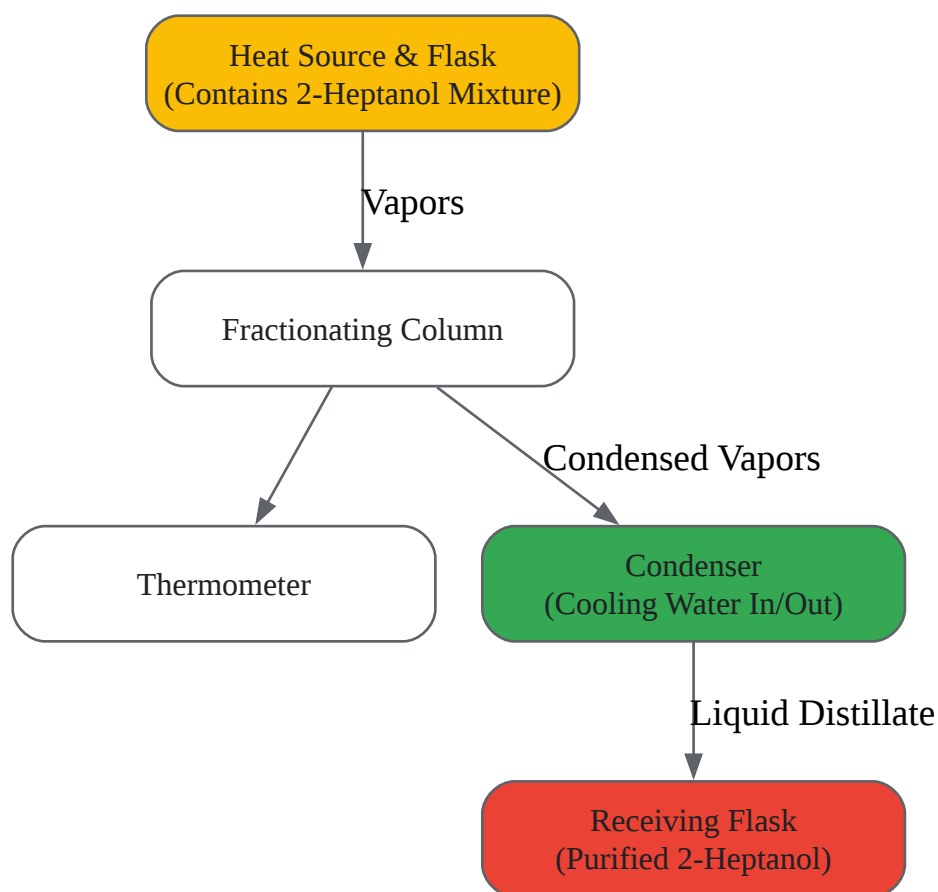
Heat Source & Flask
(Contains 2-Heptanol Mixture)

Vapors

Fractionating Column

Condensed Vapors

Thermometer

Condenser
(Cooling Water In/Out)

Liquid Distillate

Receiving Flask
(Purified 2-Heptanol)